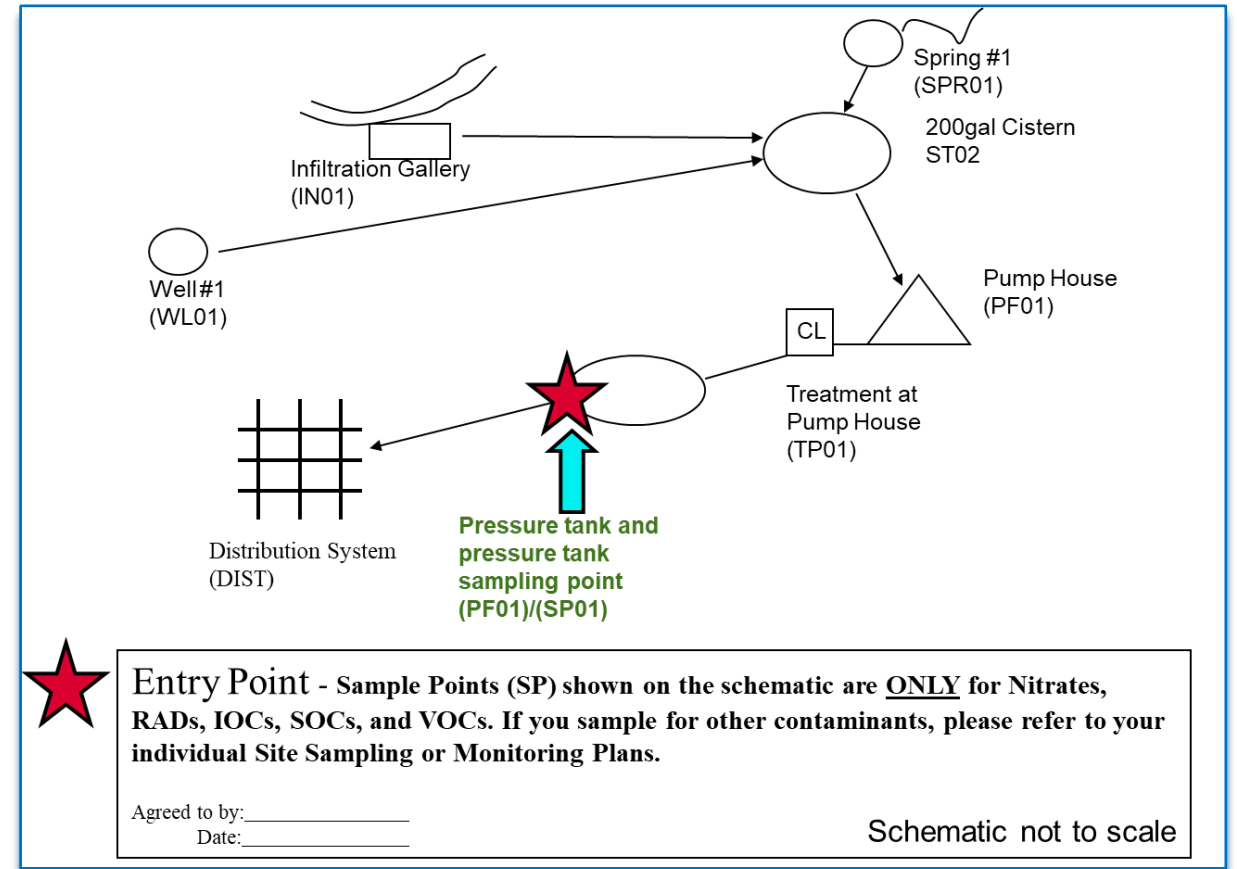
Spring #1
(SPR01)

200gal Cistern
ST02

Infiltration Gallery
(IN01)

Well#1
(WL01)

Pump House
(PF01)

CL

Treatment at
Pump House
(TP01)

Distribution System
(DIST)

Pressure tank and pressure tank sampling point (PF01)/(SP01)

Entry Point - Sample Points (SP) shown on the schematic are ONLY for Nitrates, RADs, IOCs, SOCs, and VOCs. If you sample for other contaminants, please refer to your individual Site Sampling or Monitoring Plans.

Agreed to by:_________________
Date:_________________

Schematic not to scale